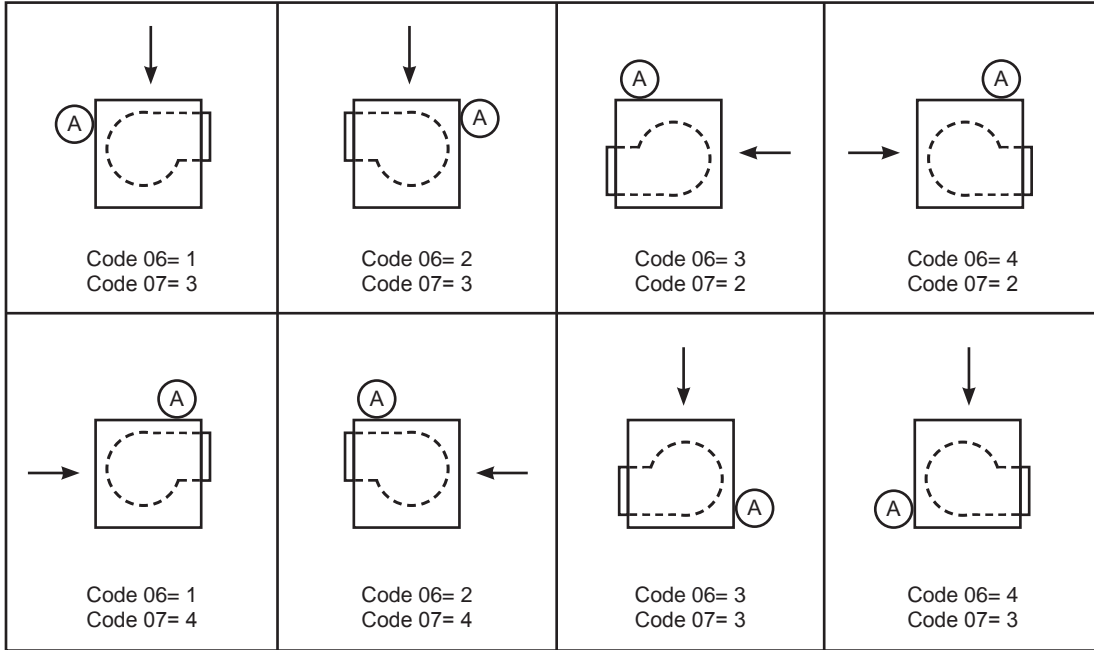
| A Code 06= 1 Code 07= 3 | A Code 06= 2 Code 07= 3 | A Code 06= 3 Code 07= 2 | A Code 06= 4 Code 07= 2 |
|---|---|---|---|
| A Code 06= 1 Code 07= 4 | A Code 06= 2 Code 07= 4 | A Code 06= 3 Code 07= 3 | A Code 06= 4 Code 07= 3 |